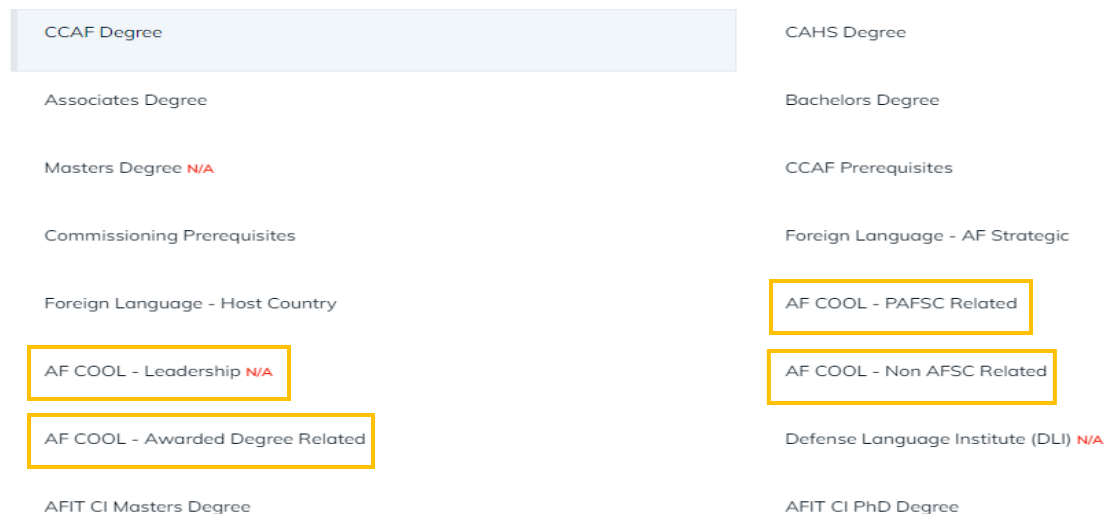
CCAF Degree

CAHS Degree

Associates Degree

Bachelors Degree

Masters Degree N/A

CCAF Prerequisites

Commissioning Prerequisites

Foreign Language - AF Strategic

Foreign Language - Host Country

AF COOL - PAFSC Related

AF COOL - Leadership N/A

AF COOL - Non AFSC Related

AF COOL - Awarded Degree Related

Defense Language Institute (DLI) N/A

AFIT CI Masters Degree

AFIT CI PhD Degree